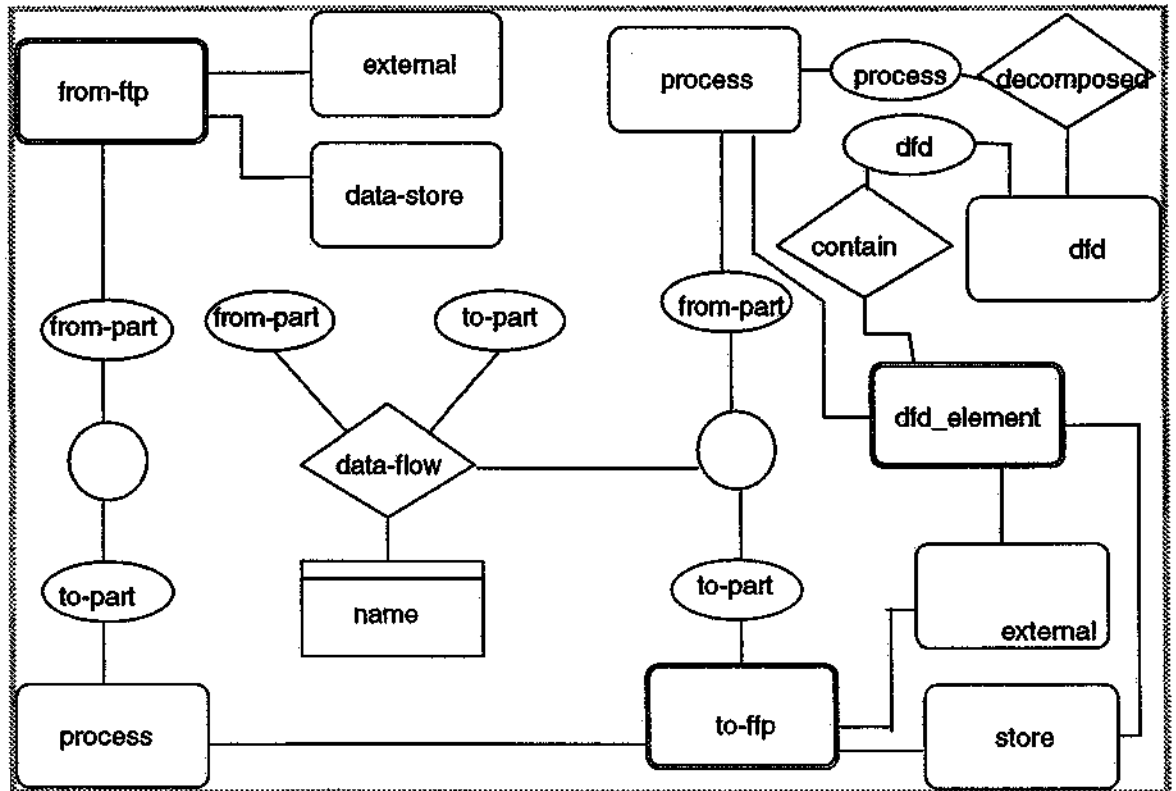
from-ftp

external

data-store

process

process

decomposed

dfd

contain

dfd

from-part

from-part

to-part

from-part

data-flow

dfd_element

name

to-part

to-part

external

process

to-ffp

store